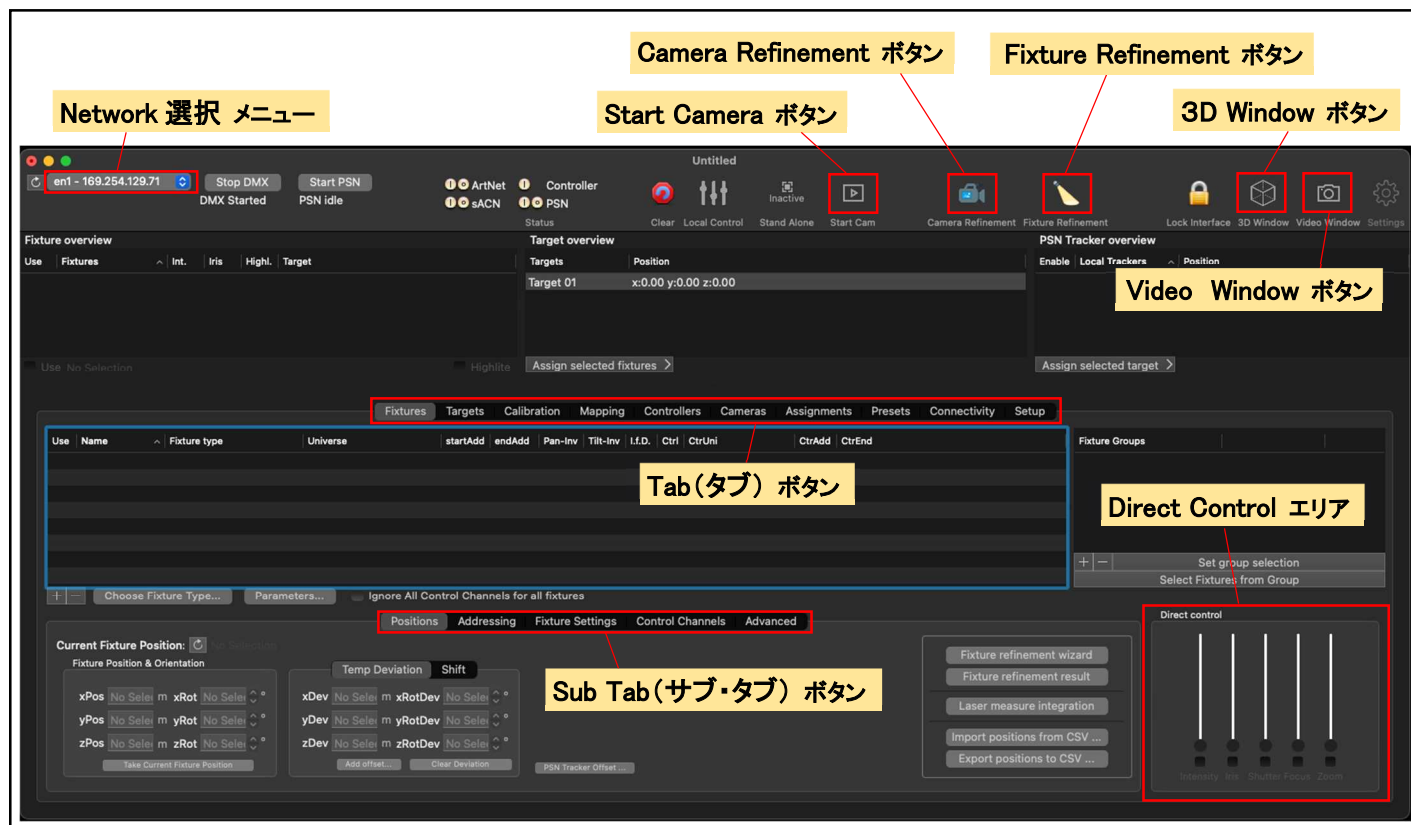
Camera Refinement ボタン

Fixture Refinement ボタン

Network 選択 メニュー

Start Camera ボタン

3D Window ボタン

Untitled

en1 - 169.254.129.71

Stop DMX
DMX Started

Start PSN
PSN idle

ArtNet
sACN

Controller
PSN
Status

Clear
Local Control
Inactive
Stand Alone
Start Cam
Camera Refinement
Fixture Refinement
Lock Interface
3D Window
Video Window
Settings

Fixture overview

| Use | Fixtures | Int. | Iris | Highl. | Target |
|---|---|---|---|---|---|

Use No Selection
Highlite

Target overview

| Targets | Position |
|---|---|
| Target 01 | x:0.00 y:0.00 z:0.00 |

Assign selected fixtures

PSN Tracker overview

| Enable | Local Trackers | Position |
|---|---|---|

Video Window ボタン

Assign selected target

Fixtures | Targets | Calibration | Mapping | Controllers | Cameras | Assignments | Presets | Connectivity | Setup

| Use | Name | Fixture type | Universe | startAdd | endAdd | Pan-Inv | Tilt-Inv | I.f.D. | Ctrl | CtrUni | CtrAdd | CtrEnd |
|---|---|---|---|---|---|---|---|---|---|---|---|---|

Fixture Groups

Tab（タブ） ボタン

Direct Control エリア

Set group selection
Select Fixtures from Group

Choose Fixture Type...
Parameters...
Ignore All Control Channels for all fixtures

Positions | Addressing | Fixture Settings | Control Channels | Advanced

Direct control

Current Fixture Position: No Selection
Fixture Position & Orientation

xPos No Selec m xRot No Selec °
yPos No Selec m yRot No Selec °
zPos No Selec m zRot No Selec °
Take Current Fixture Position

Temp Deviation | Shift

xDev No Selec m xRotDev No Selec °
yDev No Selec m yRotDev No Selec °
zDev No Selec m zRotDev No Selec °
Add offset...
Clear Deviation

Sub Tab（サブ・タブ） ボタン

PSN Tracker Offset ...

Fixture refinement wizard
Fixture refinement result
Laser measure integration
Import positions from CSV ...
Export positions to CSV ...

Intensity Iris Shutter Focus Zoom